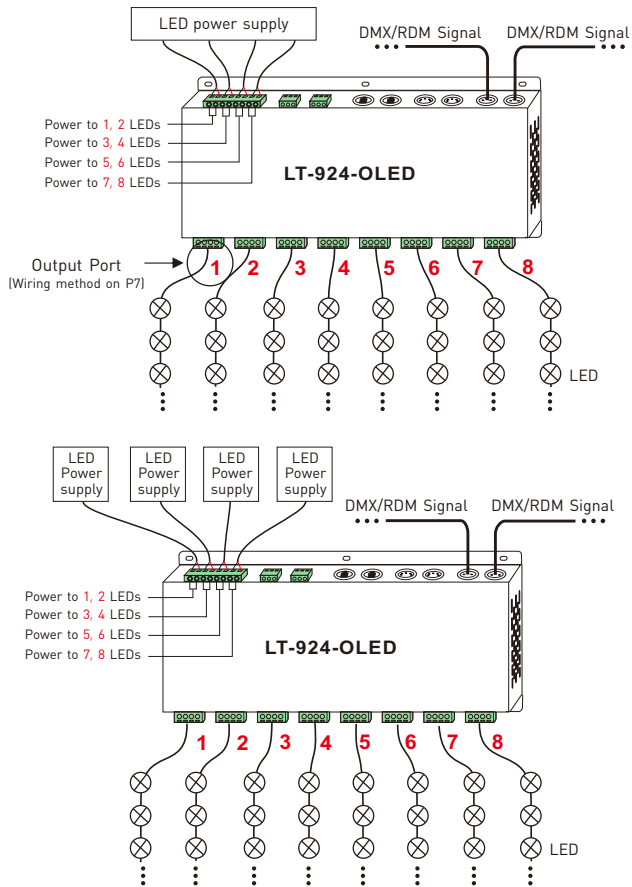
LED power supply

DMX/RDM Signal

DMX/RDM Signal

Power to 1, 2 LEDs
Power to 3, 4 LEDs
Power to 5, 6 LEDs
Power to 7, 8 LEDs

LT-924-OLED

Output Port
(Wiring method on P7)

1 2 3 4 5 6 7 8

LED

LED Power supply

LED Power supply

LED Power supply

LED Power supply

DMX/RDM Signal

DMX/RDM Signal

Power to 1, 2 LEDs
Power to 3, 4 LEDs
Power to 5, 6 LEDs
Power to 7, 8 LEDs

LT-924-OLED

1 2 3 4 5 6 7 8

LED